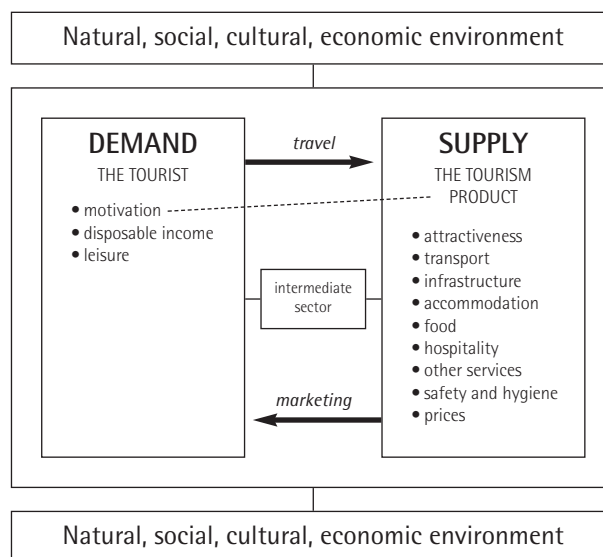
Natural, social, cultural, economic environment

DEMAND
THE TOURIST

• motivation
• disposable income
• leisure

travel

SUPPLY
THE TOURISM PRODUCT

• attractiveness
• transport
• infrastructure
• accommodation
• food
• hospitality
• other services
• safety and hygiene
• prices

intermediate sector

marketing

Natural, social, cultural, economic environment